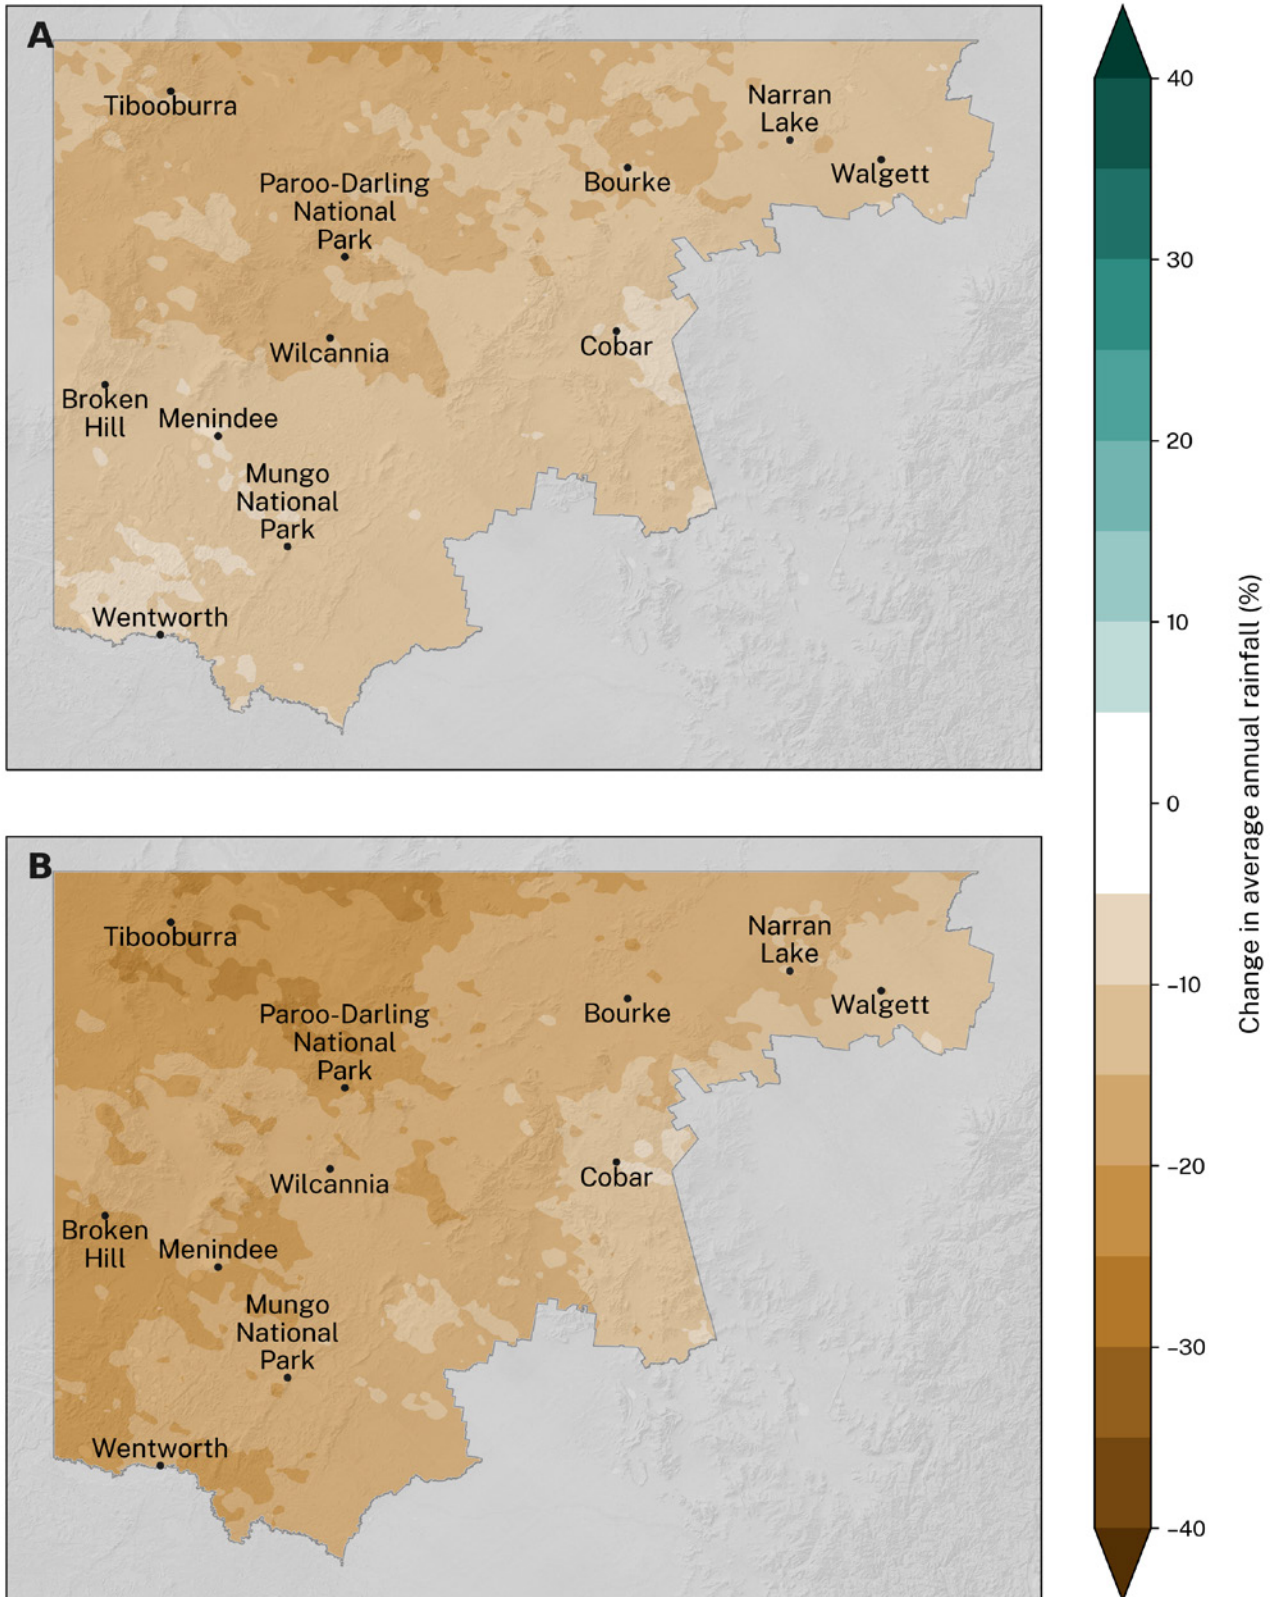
A

Tibooburra

Narran Lake

Walgett

Bourke

Paroo-Darling National Park

Wilcannia

Cobar

Broken Hill

Menindee

Mungo National Park

Wentworth

B

Tibooburra

Narran Lake

Walgett

Bourke

Paroo-Darling National Park

Wilcannia

Cobar

Broken Hill

Menindee

Mungo National Park

Wentworth

40
30
20
10
0
−10
−20
−30
−40

Change in average annual rainfall (%)